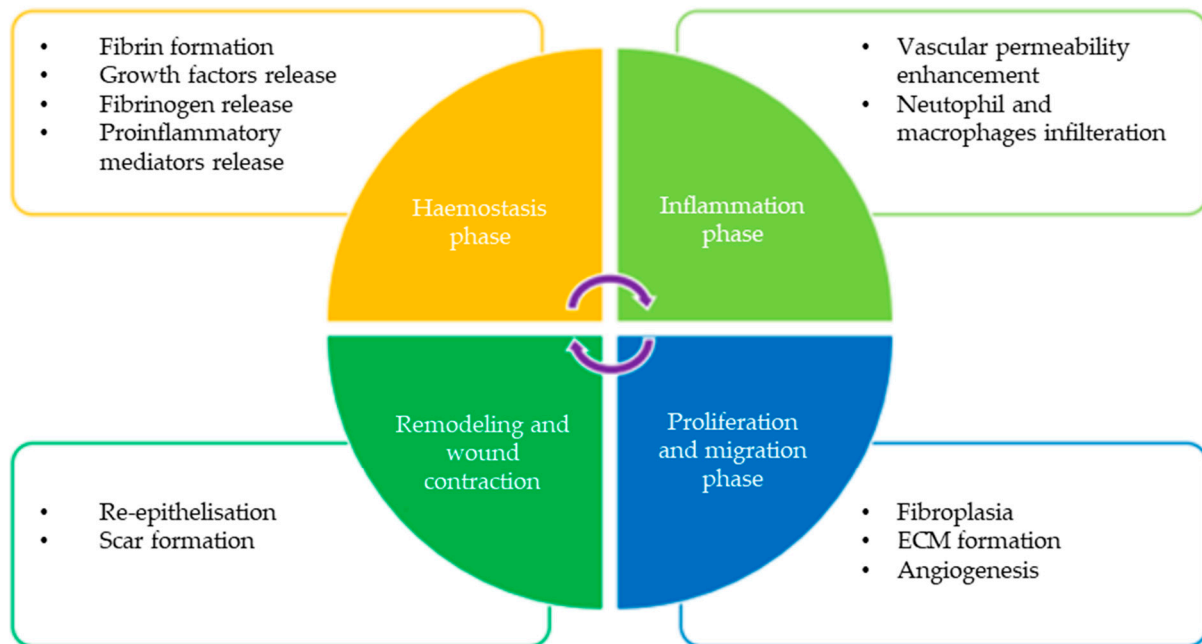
- Fibrin formation
- Growth factors release
- Fibrinogen release
- Proinflammatory mediators release

- Vascular permeability enhancement
- Neutophil and macrophages infilteration

Haemostasis phase

Inflammation phase

Remodeling and wound contraction

Proliferation and migration phase

- Re-epithelisation
- Scar formation

- Fibroplasia
- ECM formation
- Angiogenesis